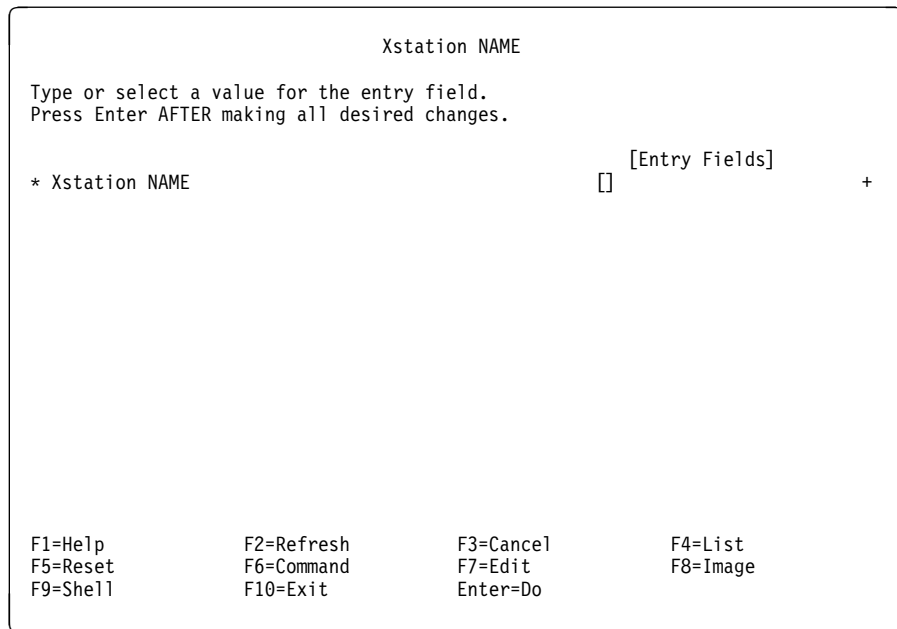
Xstation NAME

Type or select a value for the entry field.
Press Enter AFTER making all desired changes.

[Entry Fields]
* Xstation NAME [] +

F1=Help F2=Refresh F3=Cancel F4=List
F5=Reset F6=Command F7=Edit F8=Image
F9=Shell F10=Exit Enter=Do